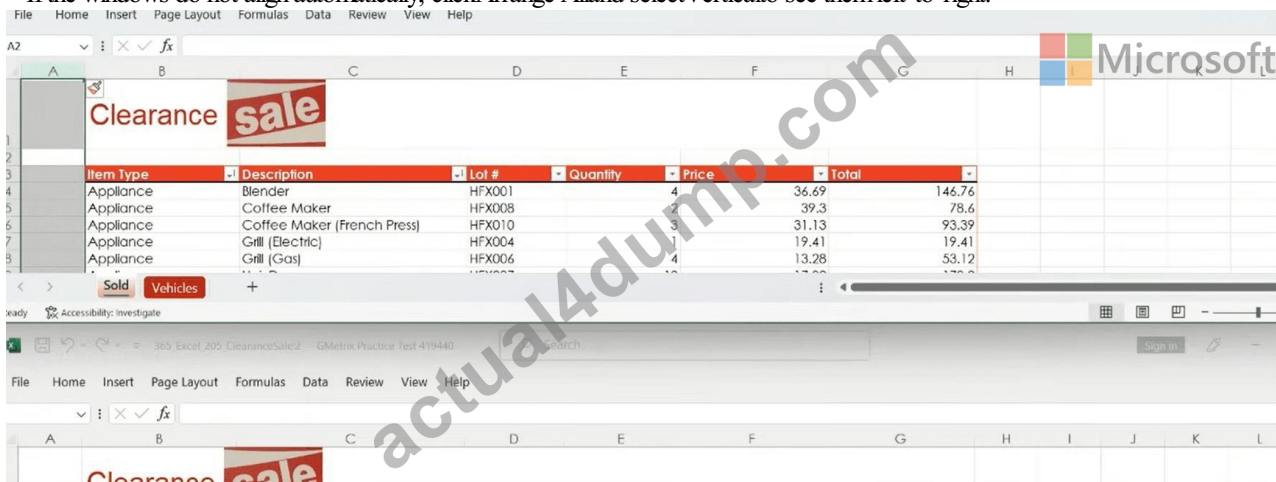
File Home Insert Page Layout Formulas Data Review View Help

A2

| | A | B | C | D | E | F | G | H |
|---|---|---|---|---|---|---|---|---|
| 1 | | Clearance sale | | | | | | |
| 2 | | | | | | | | |
| 3 | | Item Type | Description | Lot # | Quantity | Price | Total | |
| 4 | | Appliance | Blender | HFX001 | 4 | 36.69 | 146.76 | |
| 5 | | Appliance | Coffee Maker | HFX008 | 2 | 39.3 | 78.6 | |
| 6 | | Appliance | Coffee Maker (French Press) | HFX010 | 3 | 31.13 | 93.39 | |
| 7 | | Appliance | Grill (Electric) | HFX004 | 1 | 19.41 | 19.41 | |
| 8 | | Appliance | Grill (Gas) | HFX006 | 4 | 13.28 | 53.12 | |

Microsoft

Sold Vehicles +

Ready Accessibility: Investigate

365_Excel_205_ClearanceSale2 - GMetrix Practice Test 419440 Search Sign in

File Home Insert Page Layout Formulas Data Review View Help

A B C D E F G H I J K L

Clearance sale

actual4dump.com